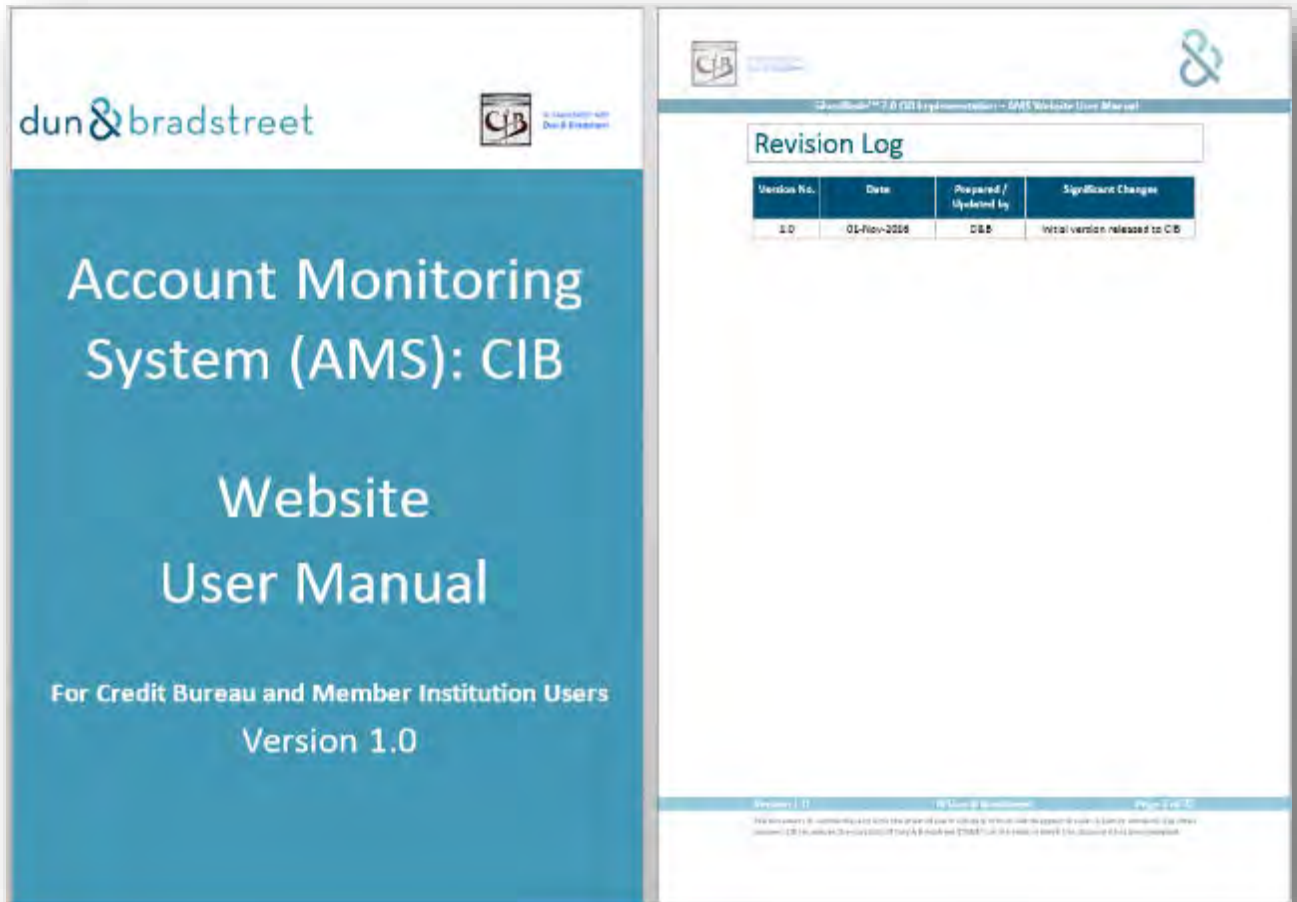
dun&bradstreet

CIB

In association with Dun & Bradstreet

Account Monitoring System (AMS): CIB

Website User Manual

For Credit Bureau and Member Institution Users

Version 1.0

CIB

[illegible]

&

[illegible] 2.0 CIB Implementation – AMS Website User Manual

Revision Log

| Version No. | Date | Prepared / Updated by | Significant Changes |
|---|---|---|---|
| 1.0 | 01-Nov-2016 | D&B | Initial version released to CIB |

Version 1.0 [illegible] Page 2 of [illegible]

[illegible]